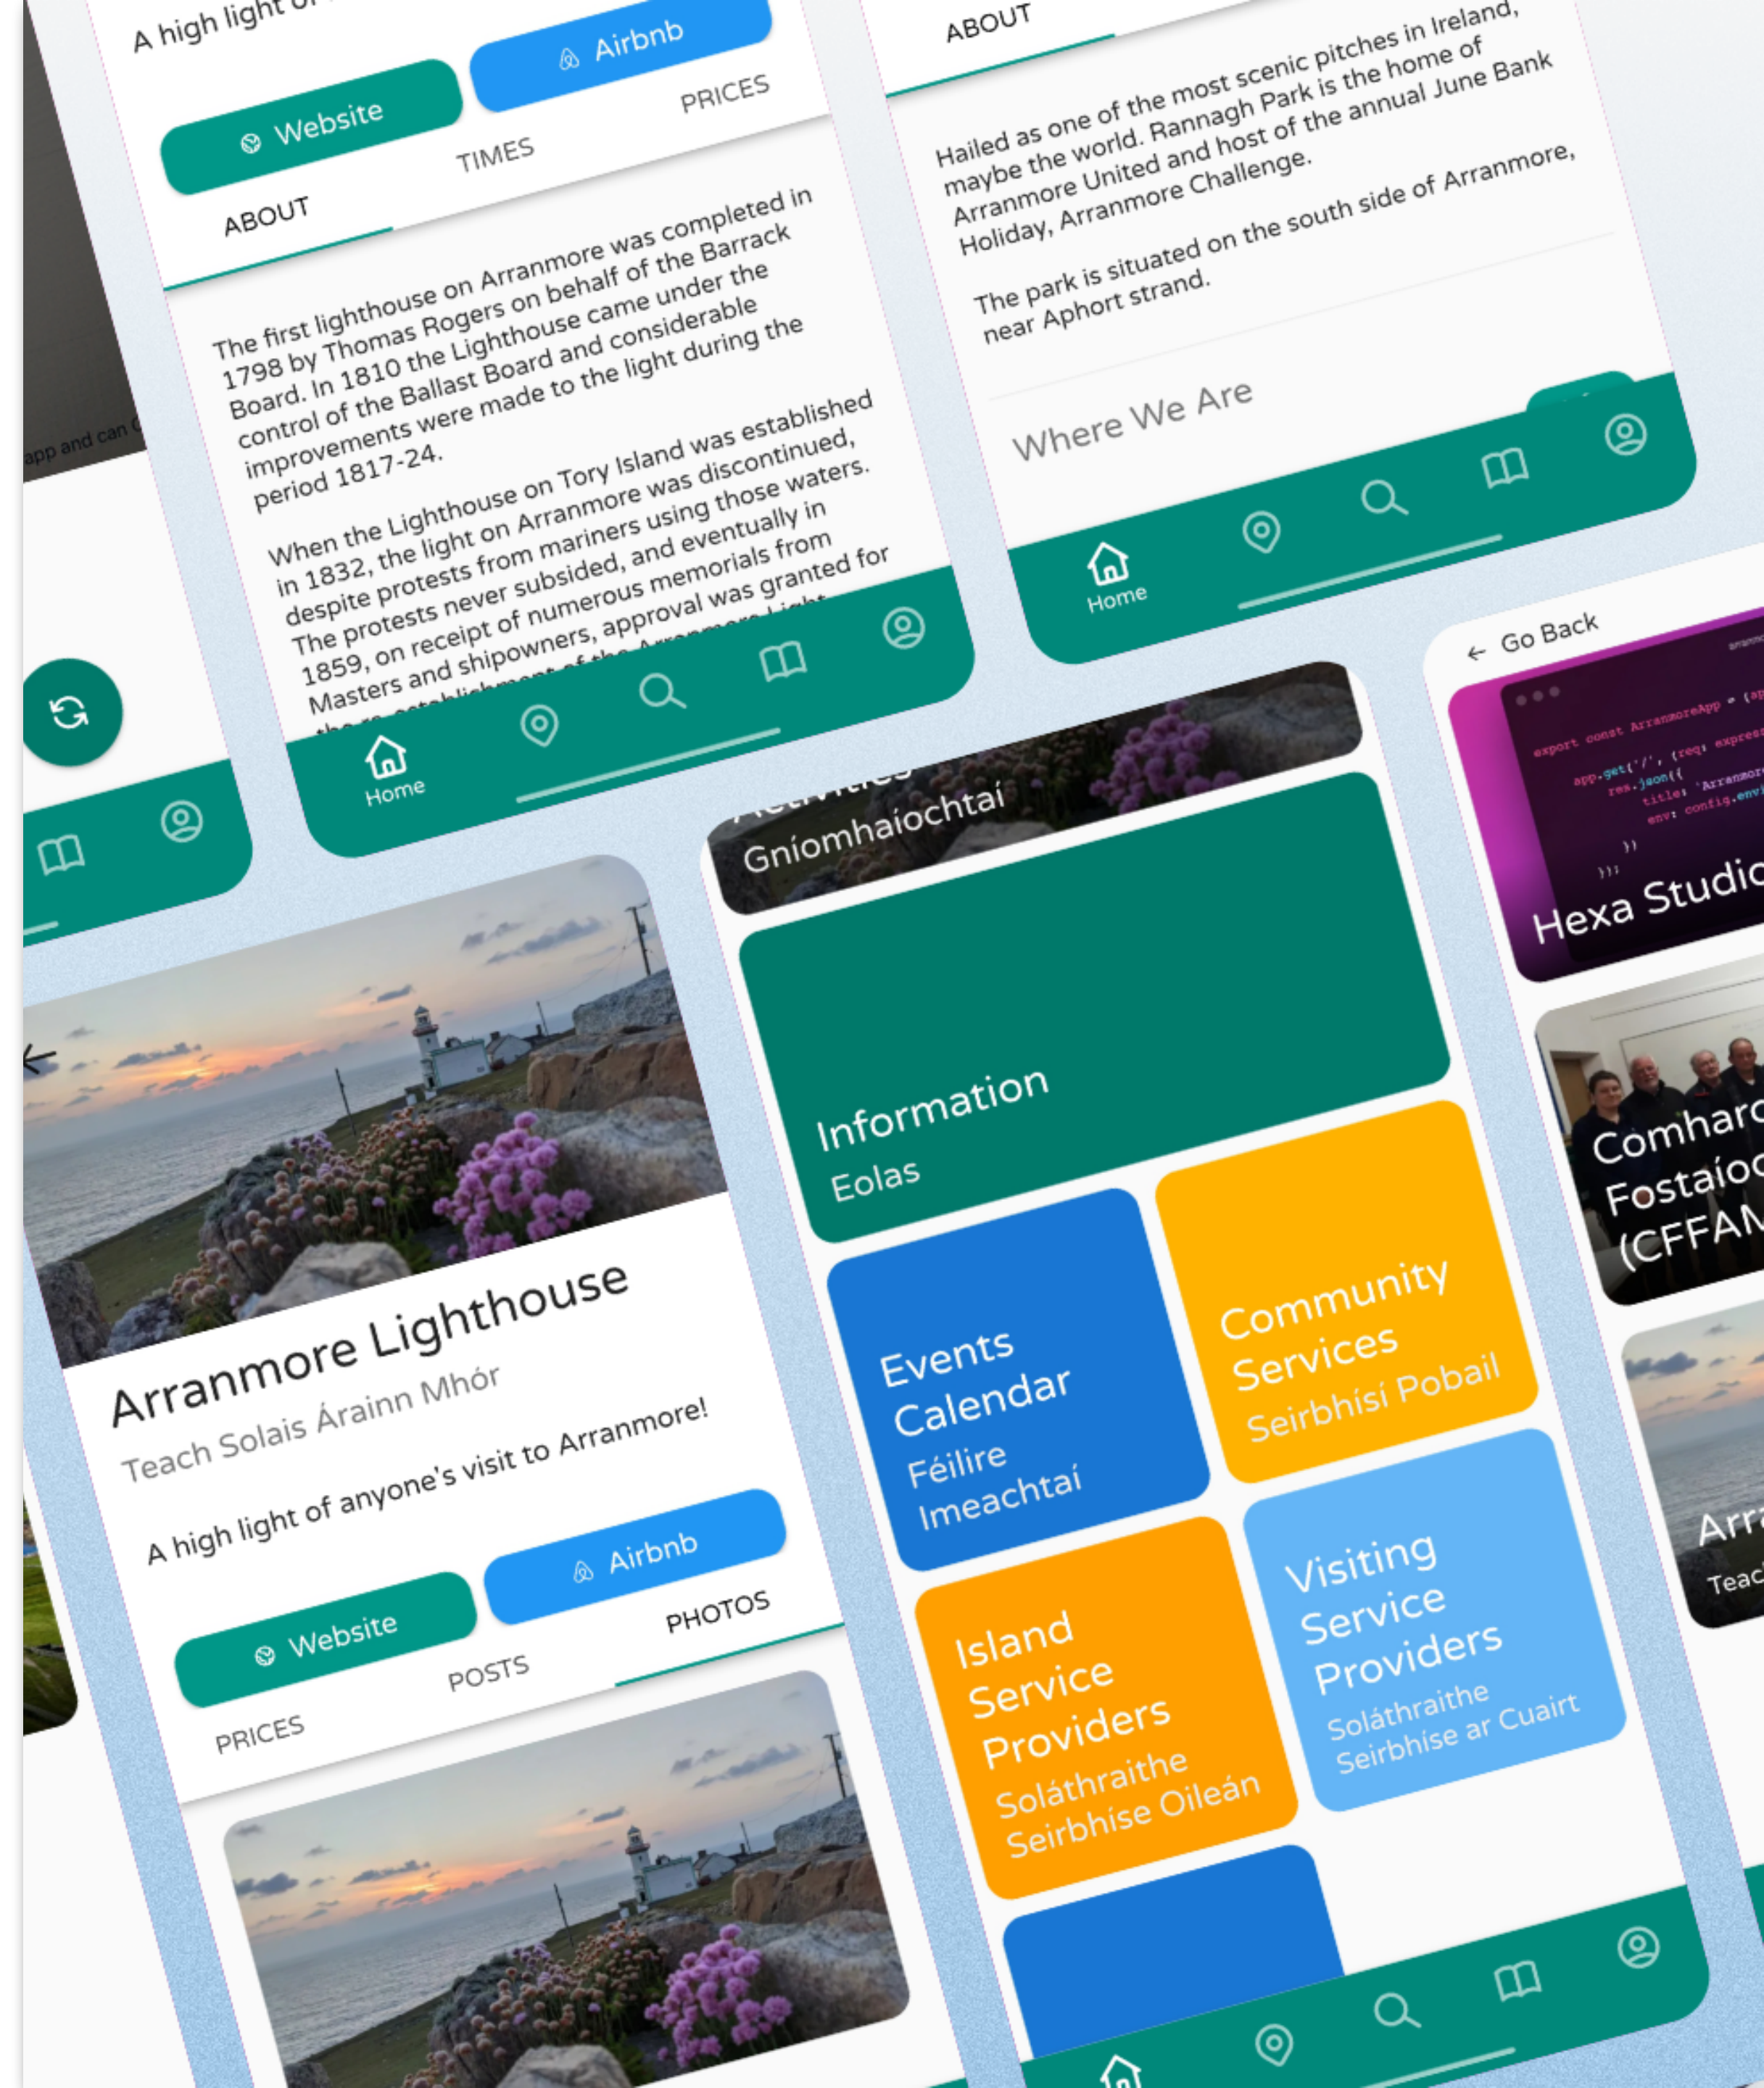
app and can

A high light of

Website

Airbnb

ABOUT

TIMES

PRICES

The first lighthouse on Arranmore was completed in 1798 by Thomas Rogers on behalf of the Barrack Board. In 1810 the Lighthouse came under the control of the Ballast Board and considerable improvements were made to the light during the period 1817-24.

When the Lighthouse on Tory Island was established in 1832, the light on Arranmore was discontinued, despite protests from mariners using those waters. The protests never subsided, and eventually in 1859, on receipt of numerous memorials from Masters and shipowners, approval was granted for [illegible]

Home

ABOUT

Hailed as one of the most scenic pitches in Ireland, maybe the world. Rannagh Park is the home of Arranmore United and host of the annual June Bank Holiday, Arranmore Challenge.

The park is situated on the south side of Arranmore, near Aphort strand.

Where We Are

Home

Go Back

export const ArranmoreApp = (ap
app.get('/', (req, express
res.json({
title: 'Arranmor
env: config.env
})
});

Hexa Studio

Comharc
Fostaíoc
(CFFAM

Arr
Teac

Gníomhaíochtaí

Information
Eolas

Events Calendar
Féilire Imeachtaí

Community Services
Seirbhísí Pobail

Island Service Providers
Soláthraithe Seirbhíse Oileán

Visiting Service Providers
Soláthraithe Seirbhíse ar Cuairt

Arranmore Lighthouse
Teach Solais Árainn Mhór

A high light of anyone's visit to Arranmore!

Website

Airbnb

PRICES

POSTS

PHOTOS